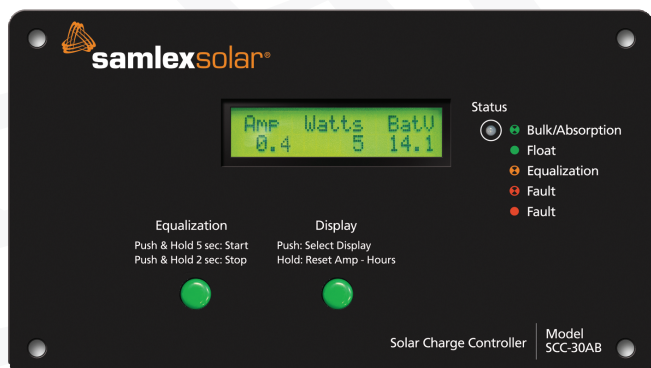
samlexsolar®

Amp Watts BatV
0.4 5 14.1

Status
Bulk/Absorption
Float
Equalization
Fault
Fault

Equalization
Push & Hold 5 sec: Start
Push & Hold 2 sec: Stop

Display
Push: Select Display
Hold: Reset Amp - Hours

Solar Charge Controller
Model
SCC-30AB